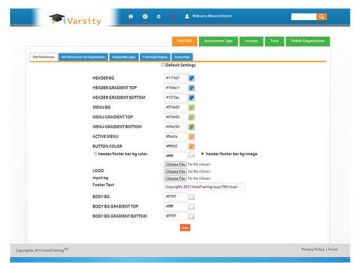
iVarsity

Welcome Admin Edutech

Site CMS | Assessment Type | Lessons | Tests | Delete Organization

Site Preferences | Site Preferences (for Organization) | Module Manager | Front Page Display | Service Plan

Default Settings

HEADER BG | #1f7da7
HEADER GRADIENT TOP | #1b8ac4
HEADER GRADIENT BOTTOM | #1f73aa
MENU BG | #1f6e9d
MENU GRADIENT TOP | #2f7ac5
MENU GRADIENT BOTTOM | #0e5c92
ACTIVE MENU | #fba02e
BUTTON COLOR | #ff5505

header/footer bar bg color | #ffffff
header/footer bar bg image

LOGO | Choose File No file chosen
Input bg | Choose File No file chosen
Footer Text | Copyrights 2013 EnhanceTraining

BODY BG | #ffffff
BODY BG GRADIENT TOP | #ffffff
BODY BG GRADIENT BOTTOM | #ffffff

Save

Copyrights 2013 EnhanceTraining™

Privacy Policy | Terms